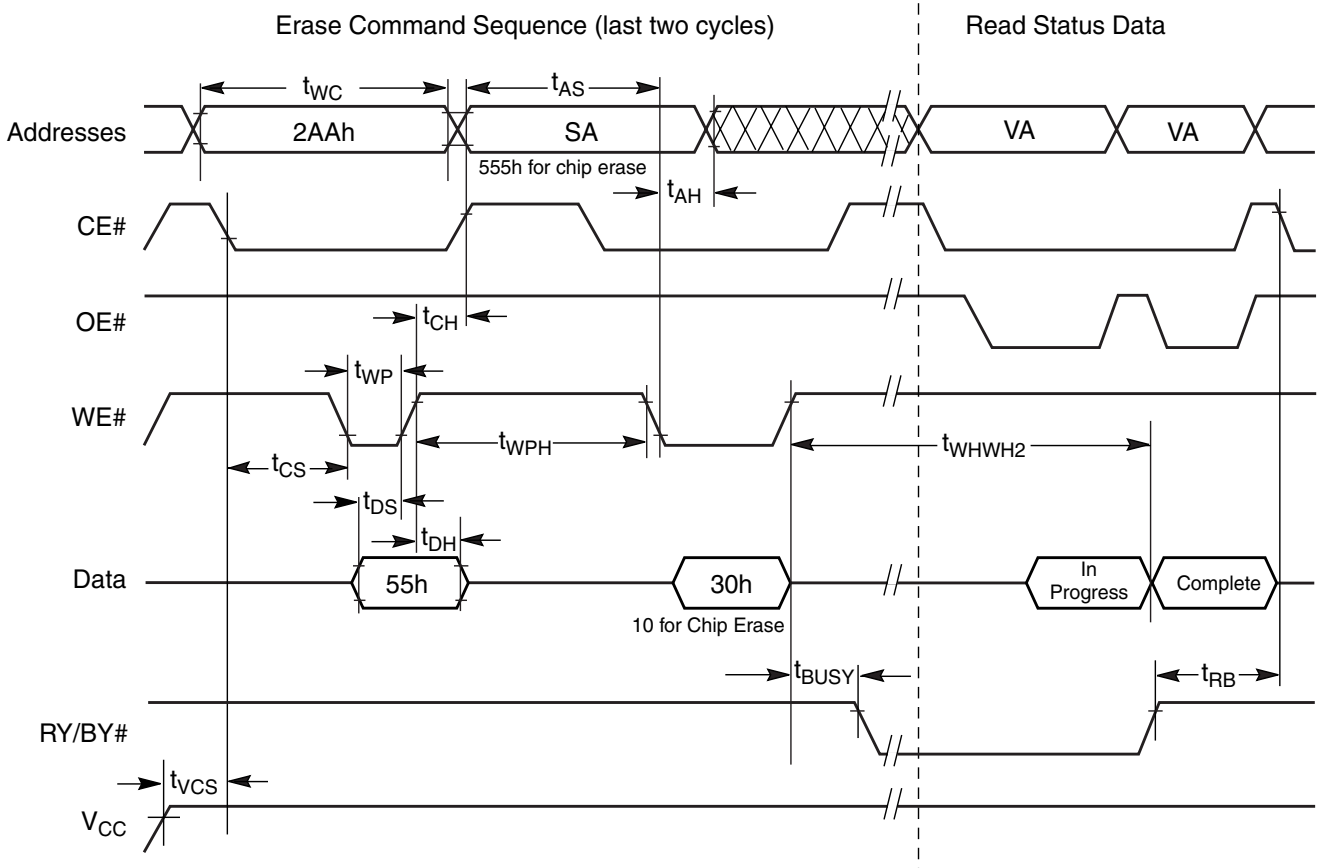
Erase Command Sequence (last two cycles)

Read Status Data

$t_{WC}$

$t_{AS}$

Addresses

2AAh

SA

VA

VA

555h for chip erase

$t_{AH}$

CE#

OE#

$t_{CH}$

$t_{WP}$

WE#

$t_{WPH}$

$t_{WHWH2}$

$t_{CS}$

$t_{DS}$

$t_{DH}$

Data

55h

30h

In Progress

Complete

10 for Chip Erase

$t_{BUSY}$

$t_{RB}$

RY/BY#

$t_{VCS}$

$V_{CC}$